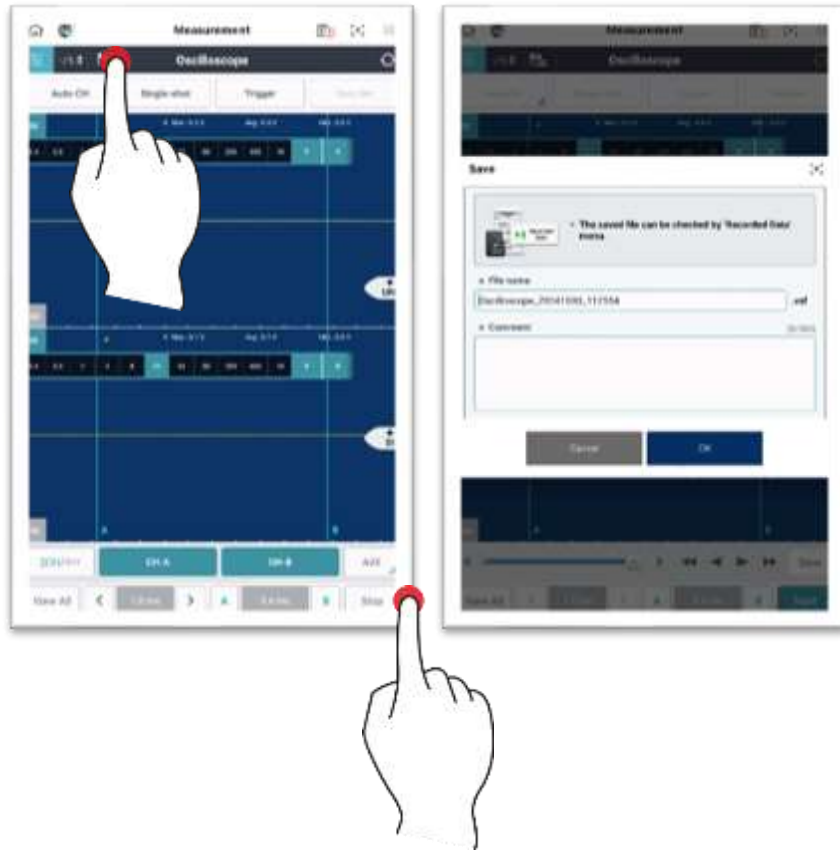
Measurement

Oscilloscope

Auto Ch

Single shot

Trigger

CH A

CH B

View All

Stop

Measurement

Oscilloscope

Save

• The saved file can be checked by 'Recorded Data' menu

• File name

Oscilloscope_20141030_111554

• Comment

Cancel

OK

Save